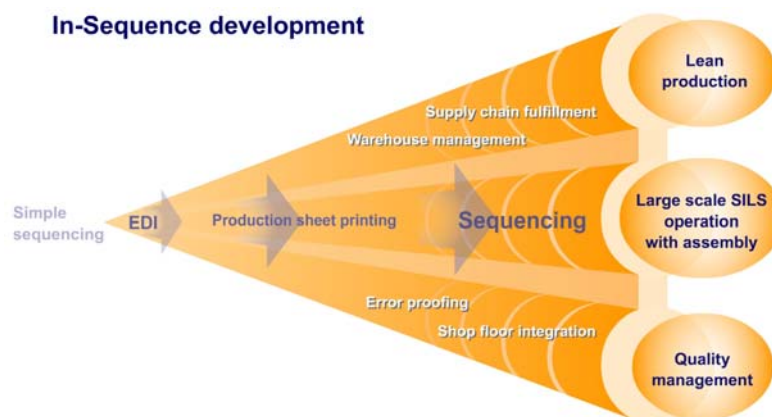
In-Sequence development

Simple sequencing

EDI

Production sheet printing

Sequencing

Supply chain fulfillment

Warehouse management

Error proofing

Shop floor integration

Lean production

Large scale SILS operation with assembly

Quality management